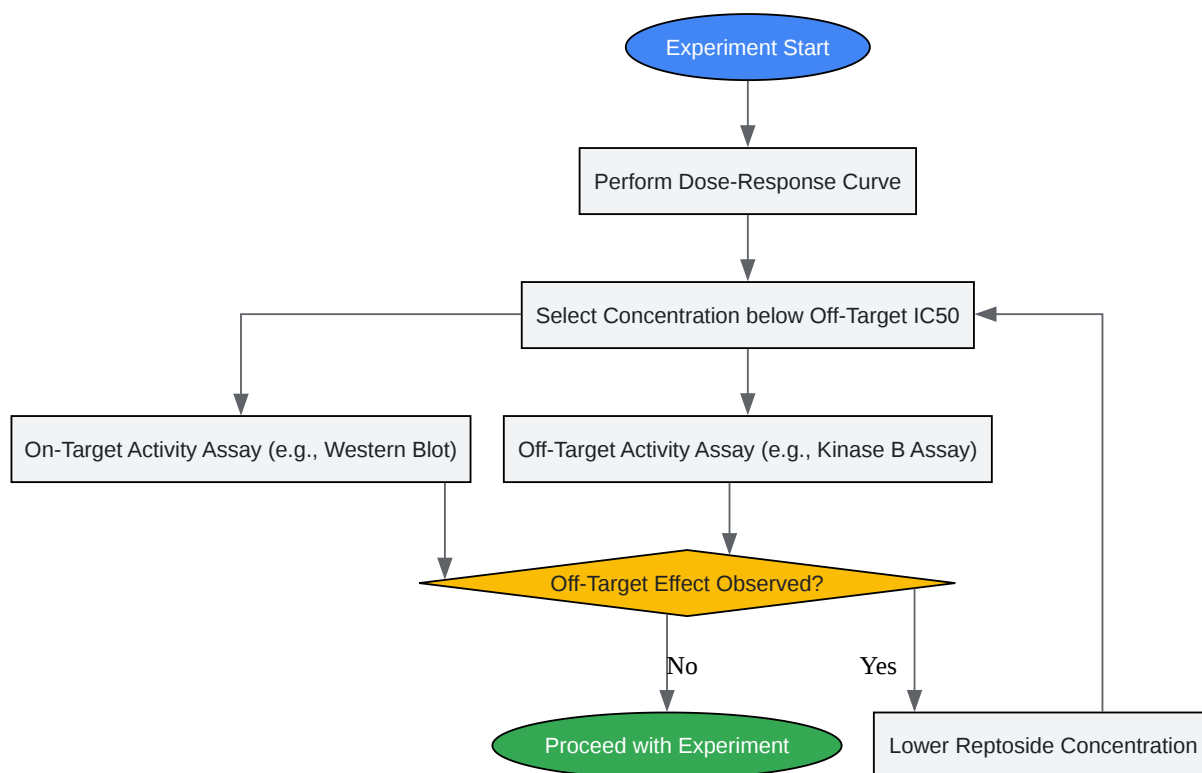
Experiment Start

Perform Dose-Response Curve

Select Concentration below Off-Target IC50

On-Target Activity Assay (e.g., Western Blot)

Off-Target Activity Assay (e.g., Kinase B Assay)

Off-Target Effect Observed?

No

Yes

Proceed with Experiment

Lower Reptoside Concentration